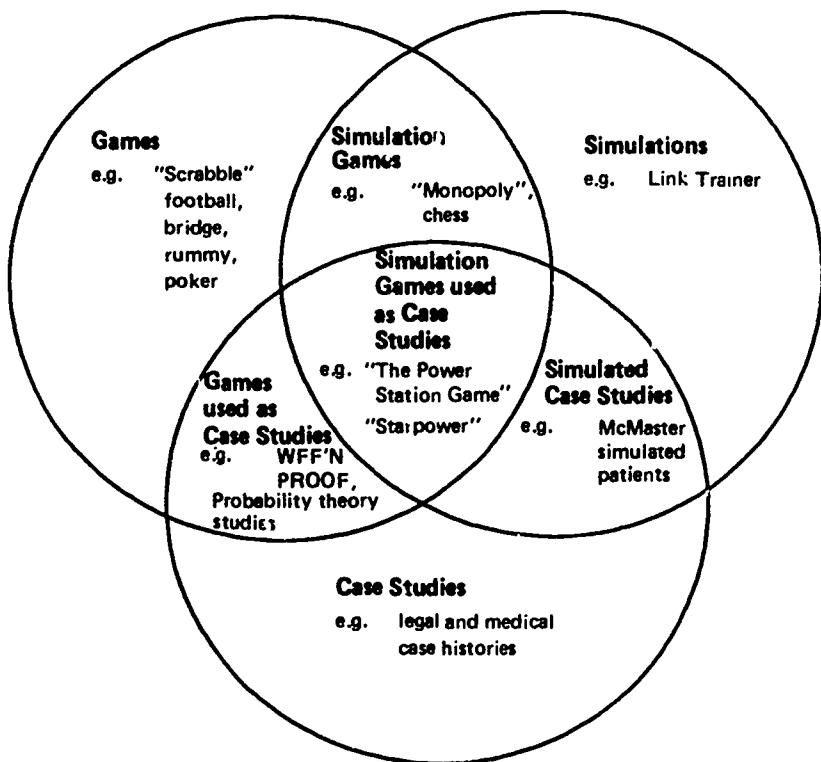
Games
e.g. "Scrabble" football, bridge, rummy, poker

Simulation Games
e.g. "Monopoly", chess

Simulations
e.g. Link Trainer

Simulation Games used as Case Studies
e.g. "The Power Station Game" "Starpower"

Games used as Case Studies
e.g. WFF'N PROOF, Probability theory studies

Simulated Case Studies
e.g. McMaster simulated patients

Case Studies
e.g. legal and medical case histories